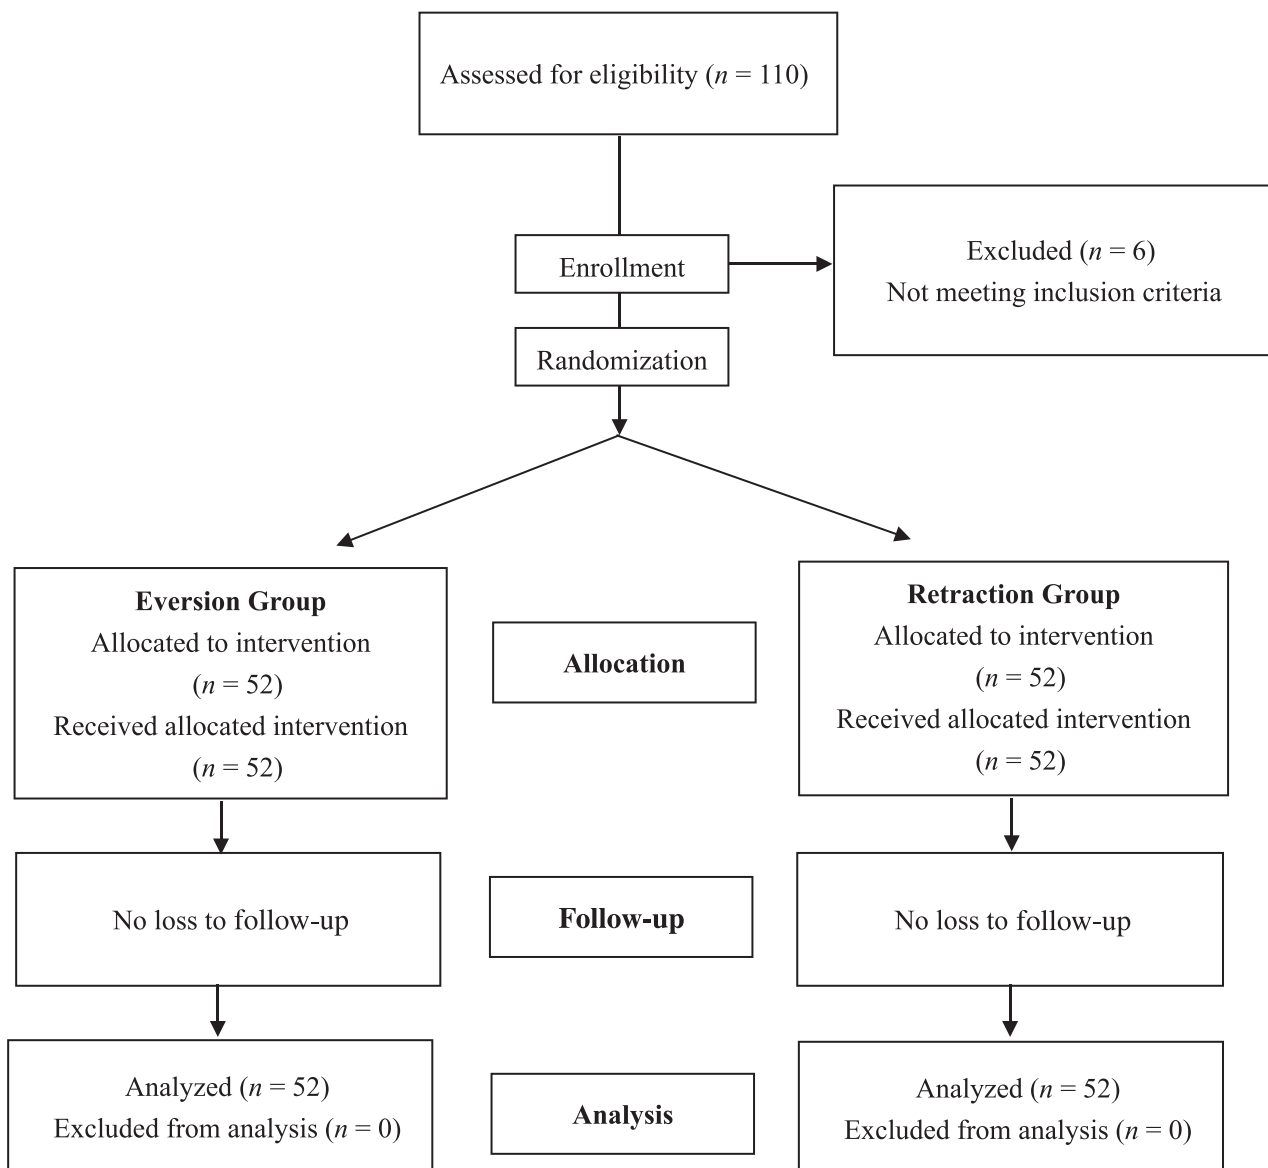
Assessed for eligibility ($n$ = 110)

Enrollment

Excluded ($n$ = 6)
Not meeting inclusion criteria

Randomization

**Eversion Group**
Allocated to intervention
($n$ = 52)
Received allocated intervention
($n$ = 52)

**Allocation**

**Retraction Group**
Allocated to intervention
($n$ = 52)
Received allocated intervention
($n$ = 52)

No loss to follow-up

**Follow-up**

No loss to follow-up

Analyzed ($n$ = 52)
Excluded from analysis ($n$ = 0)

**Analysis**

Analyzed ($n$ = 52)
Excluded from analysis ($n$ = 0)